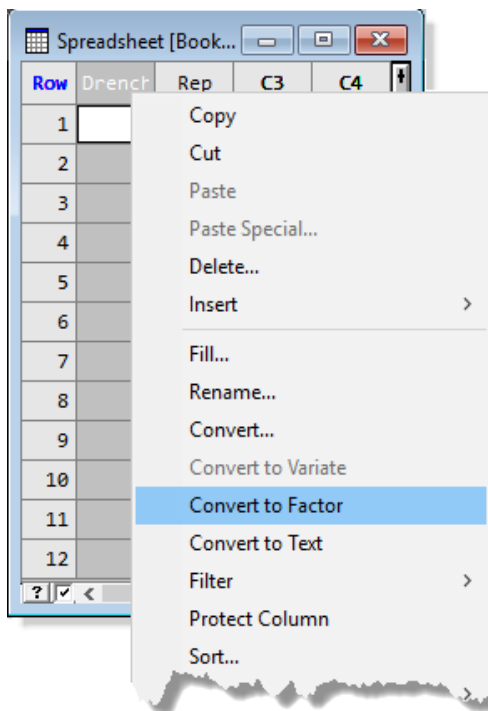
Spreadsheet [Book...

| Row | Drench | Rep | C3 | C4 |
|---|---|---|---|---|
| 1 | | | | |
| 2 | | | | |
| 3 | | | | |
| 4 | | | | |
| 5 | | | | |
| 6 | | | | |
| 7 | | | | |
| 8 | | | | |
| 9 | | | | |
| 10 | | | | |
| 11 | | | | |
| 12 | | | | |

?

Copy
Cut
Paste
Paste Special...
Delete...
Insert
Fill...
Rename...
Convert...
Convert to Variate
Convert to Factor
Convert to Text
Filter
Protect Column
Sort...